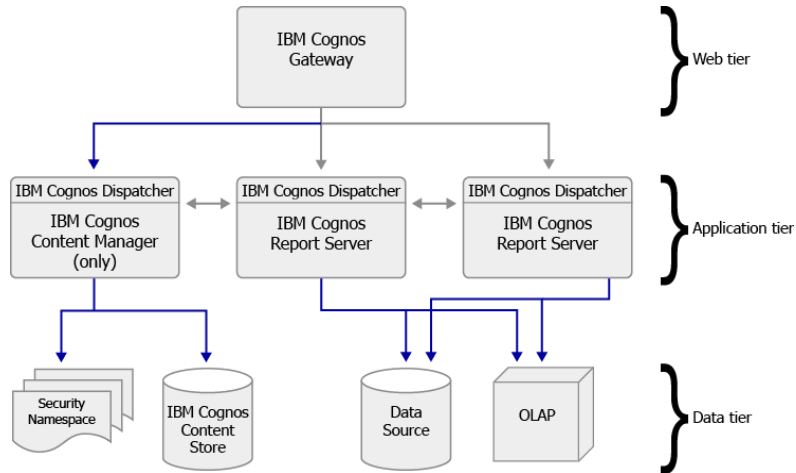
IBM Cognos Gateway

Web tier

IBM Cognos Dispatcher
IBM Cognos Content Manager (only)

IBM Cognos Dispatcher
IBM Cognos Report Server

IBM Cognos Dispatcher
IBM Cognos Report Server

Application tier

Security Namespace

IBM Cognos Content Store

Data Source

OLAP

Data tier